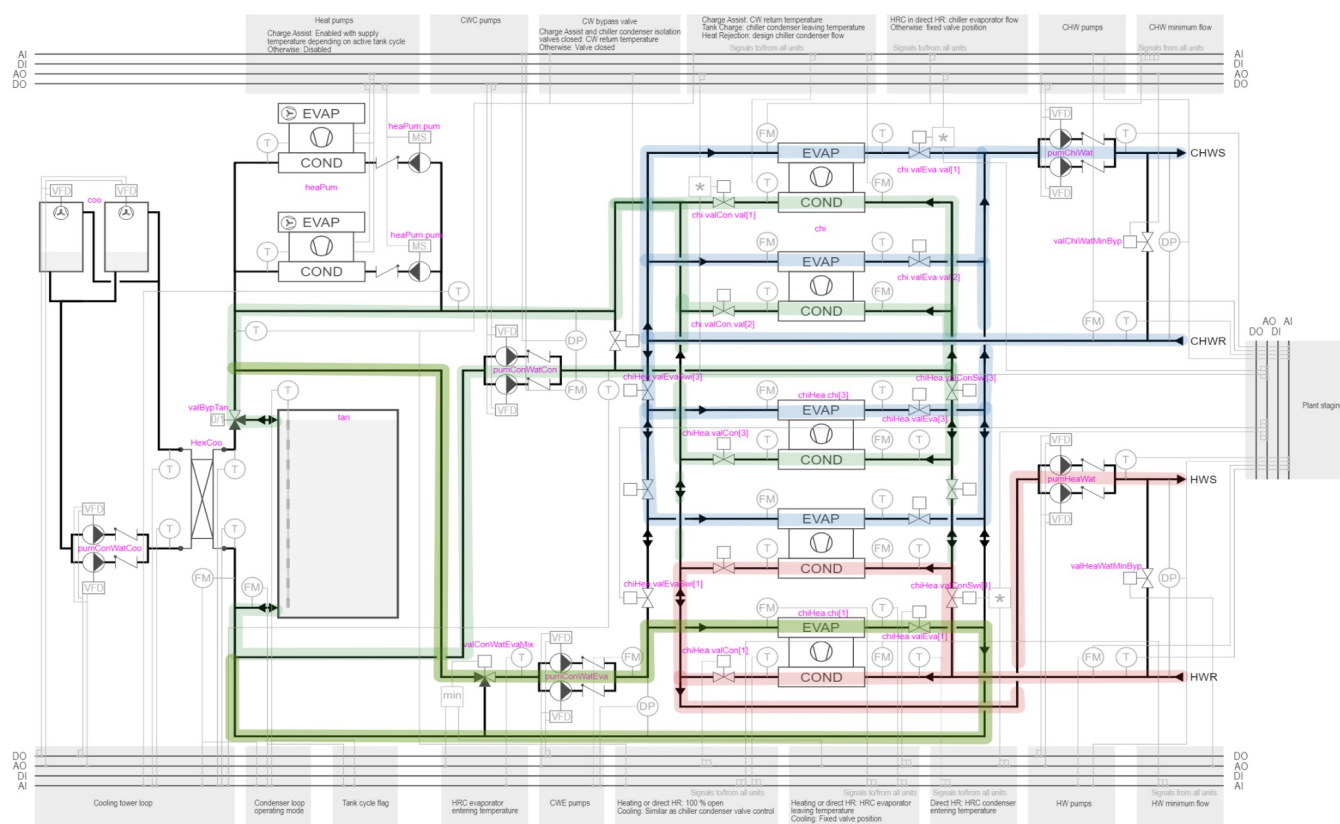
Heat pumps
Charge Assist: Enabled with supply temperature depending on active tank cycle
Otherwise: Disabled

CWC pumps

CW bypass valve
Charge Assist and chiller condenser isolation valves closed: CW return temperature
Otherwise: Valve closed

Charge Assist: CW return temperature
Tank Charge: chiller condenser leaving temperature
Heat Rejection: design chiller condenser flow
Signals to/from all units

HRC in direct HR: chiller evaporator flow
Otherwise: fixed valve position
Signals to/from all units

CHW pumps

CHW minimum flow
Signals from all units

AI
DI
AO
DO

AI
DI
AO
DO

EVAP
COND
heaPum.pum
MS
T
heaPum
EVAP
COND
heaPum.pum
MS
T
T

VFD
VFD
coo

FM
T
EVAP
COND
chi.valEva.val[1]
FM
T
chi.valCon.val[1]
chi
FM
T
EVAP
COND
chi.valEva.val[2]
FM
chi.valCon.val[2]

VFD
pumChiWat
VFD
T
CHWS
valChiWatMinByp
DP
FM
T
CHWR

AO AI
DO DI
Plant staging

T
VFD
DP
pumConWatCon
VFD
FM
T
chiHea.valEvaSwi[3]
chiHea.valConSwi[3]
FM
chiHea.chi[3]
T
EVAP
chiHea.valEva[3]
chiHea.valCon[3]
COND

valBypTan
T
tan
HexCoo
T
T
T
T

EVAP
COND
FM
T
T
T
FM

VFD
pumHeaWat
VFD
T
HWS

VFD
pumConWatCoo
VFD
T
FM
FM

chiHea.valEvaSwi[1]
chiHea.valConSwi[1]
FM
chiHea.chi[1]
T
EVAP
chiHea.valEva[1]
chiHea.valCon[1]
COND
FM
T
FM

valHeaWatMinByp
DP
FM
T
HWR

valConWatEvaMix
T
VFD
pumConWatEva
VFD
FM
min
DP

DO
AO
DI
AI

DO
AO
DI
AI

Cooling tower loop

Condenser loop operating mode

Tank cycle flag

HRC evaporator entering temperature

CWE pumps

Signals to/from all units
Heating or direct HR: 100 % open
Cooling: Similar as chiller condenser valve control

Signals to/from all units
Heating or direct HR: HRC evaporator leaving temperature
Cooling: Fixed valve position

Signals to/from all units
Direct HR: HRC condenser entering temperature

HW pumps

Signals from all units
HW minimum flow